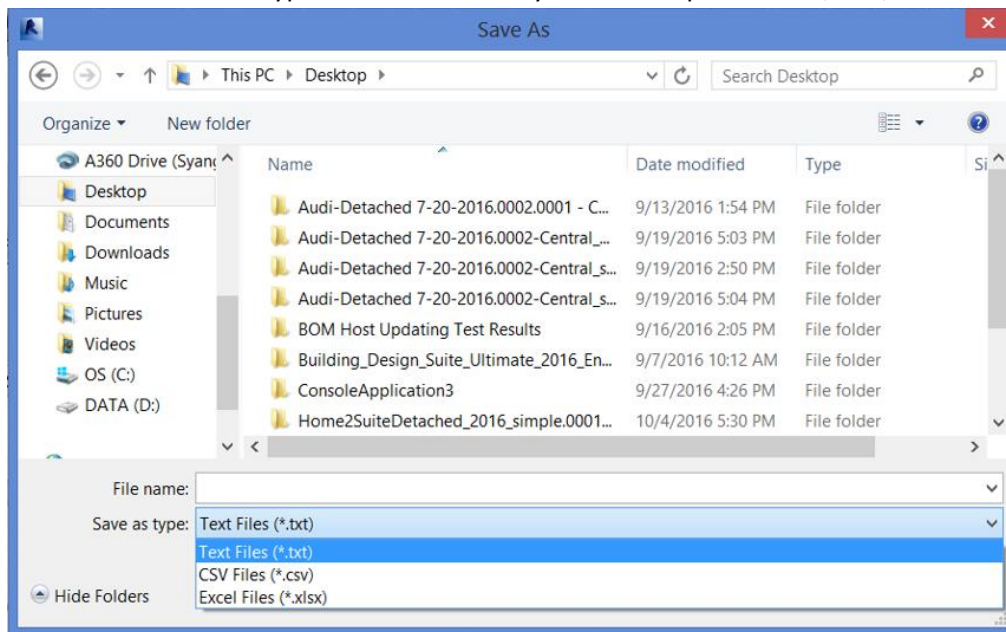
Save As

This PC ▸ Desktop ▸

Search Desktop

Organize ▾ New folder

A360 Drive (Syan
Desktop
Documents
Downloads
Music
Pictures
Videos
OS (C:)
DATA (D:)

| Name | Date modified | Type | Si |
|---|---|---|---|
| Audi-Detached 7-20-2016.0002.0001 - C... | 9/13/2016 1:54 PM | File folder | |
| Audi-Detached 7-20-2016.0002-Central_... | 9/19/2016 5:03 PM | File folder | |
| Audi-Detached 7-20-2016.0002-Central_s... | 9/19/2016 2:50 PM | File folder | |
| Audi-Detached 7-20-2016.0002-Central_s... | 9/19/2016 5:04 PM | File folder | |
| BOM Host Updating Test Results | 9/16/2016 2:05 PM | File folder | |
| Building_Design_Suite_Ultimate_2016_En... | 9/7/2016 10:12 AM | File folder | |
| ConsoleApplication3 | 9/27/2016 4:26 PM | File folder | |
| Home2SuiteDetached_2016_simple.0001... | 10/4/2016 5:30 PM | File folder | |

File name:
Save as type: Text Files (*.txt)
Text Files (*.txt)
CSV Files (*.csv)
Excel Files (*.xlsx)

Hide Folders